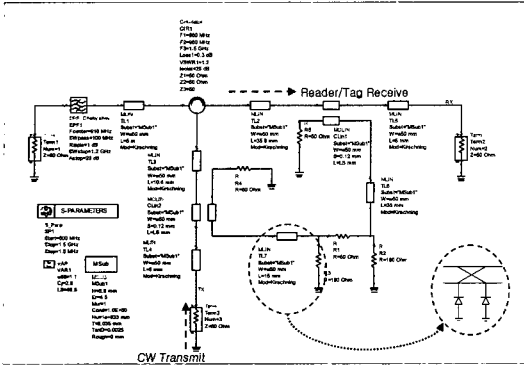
Circulator
CIR1
F1=860 MHz
F2=960 MHz
F3=1.6 GHz
Loss1=0.3 dB
VSWR1=1.2
Isolat=35 dB
Z1=50 Ohm
Z2=50 Ohm
Z3=50

Reader/Tag Receive

RX

BPF_Chebyshev
BPF1
Fcenter=910 MHz
BWpass=100 MHz
Ripple=1 dB
BWstop=1.2 GHz
Astop=25 dB

Term
Term1
Num=1
Z=50 Ohm

MLIN
TL1
Subst="MSub1"
W=60 mm
L=6 m

MLIN
TL2
Subst="MSub1"
W=60 mm
L=38.9 mm
Mod=Kirschning

R
R5
R=50 Ohm

MLIN
CLin1
Subst="MSub1"
W=60 mm
S=0.12 mm
L=45.5 mm

MLIN
TL6
Subst="MSub1"
W=60 mm
L=6 mm
Mod=Kirschning

Term
Term2
Num=2
Z=50 Ohm

MLIN
TL3
Subst="MSub1"
W=60 mm
L=18.4 mm
Mod=Kirschning

R
R4
R=50 Ohm

MCLIN
CLin2
Subst="MSub1"
W=60 mm
S=0.12 mm
L=4.6 mm

MLIN
TL4
Subst="MSub1"
W=60 mm
L=6 mm
Mod=Kirschning

MLIN
TL5
Subst="MSub1"
W=60 mm
L=38 mm
Mod=Kirschning

R
R1
R=50 Ohm

R
R3
R=180 Ohm

MLIN
TL7
Subst="MSub1"
W=60 mm
L=16 mm
Mod=Kirschning

R
R2
R=50 Ohm

S-PARAMETERS

S_Param
SP1
Start=800 MHz
Stop=1.6 GHz
Step=1 MHz

VAR
VAR1
w=1
Cp=2.8
L8=8.8

MSub

MSUB
MSub1
H=0.8 mm
Er=4.5
Mur=1
Cond=1.0E+50
Hu=1.0e+033 mm
T=0.035 mm
TanD=0.0025
Rough=0 mm

TX

Term
Term3
Num=3
Z=50 Ohm

CW Transmit